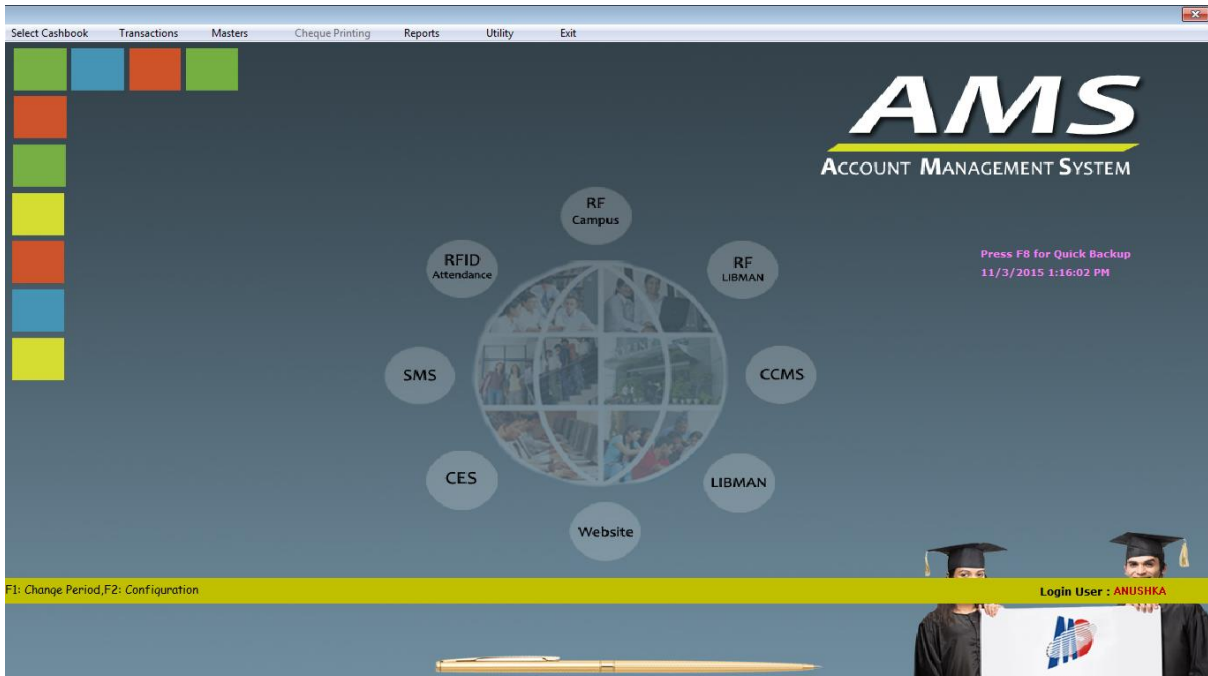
Select Cashbook Transactions Masters Cheque Printing Reports Utility Exit

AMS
ACCOUNT MANAGEMENT SYSTEM

RF
Campus

RFID
Attendance

RF
LIBMAN

SMS

CCMS

CES

LIBMAN

Website

Press F8 for Quick Backup
11/3/2015 1:16:02 PM

F1: Change Period,F2: Configuration

Login User : ANUSHKA